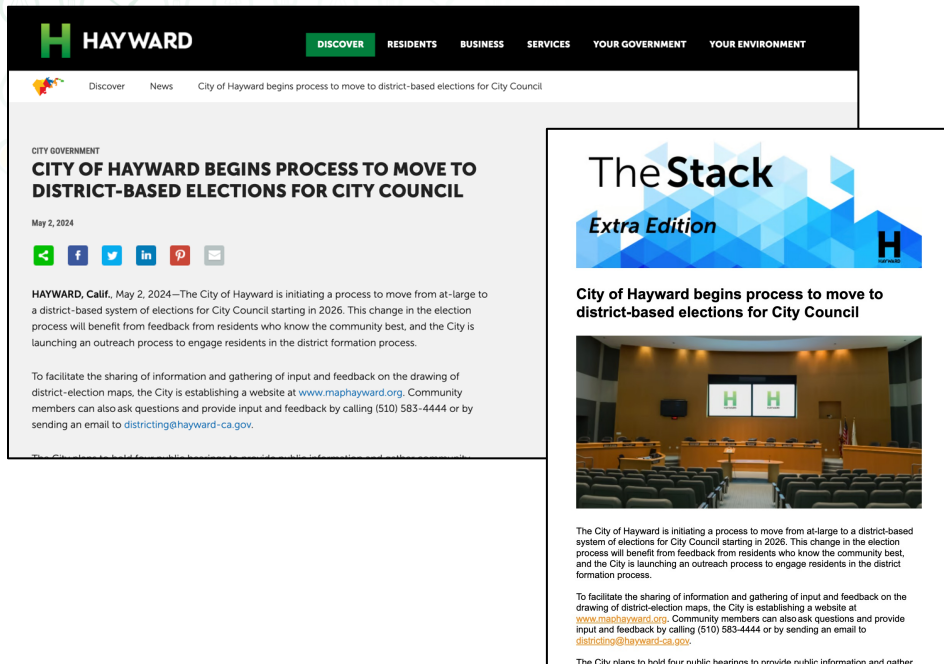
H HAYWARD

DISCOVER RESIDENTS BUSINESS SERVICES YOUR GOVERNMENT YOUR ENVIRONMENT

Discover News City of Hayward begins process to move to district-based elections for City Council

CITY GOVERNMENT

CITY OF HAYWARD BEGINS PROCESS TO MOVE TO DISTRICT-BASED ELECTIONS FOR CITY COUNCIL

May 2, 2024

HAYWARD, Calif., May 2, 2024—The City of Hayward is initiating a process to move from at-large to a district-based system of elections for City Council starting in 2026. This change in the election process will benefit from feedback from residents who know the community best, and the City is launching an outreach process to engage residents in the district formation process.

To facilitate the sharing of information and gathering of input and feedback on the drawing of district-election maps, the City is establishing a website at www.maphayward.org. Community members can also ask questions and provide input and feedback by calling (510) 583-4444 or by sending an email to districting@hayward-ca.gov.

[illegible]

The Stack

Extra Edition

H
HAYWARD

City of Hayward begins process to move to district-based elections for City Council

H H

The City of Hayward is initiating a process to move from at-large to a district-based system of elections for City Council starting in 2026. This change in the election process will benefit from feedback from residents who know the community best, and the City is launching an outreach process to engage residents in the district formation process.

To facilitate the sharing of information and gathering of input and feedback on the drawing of district-election maps, the City is establishing a website at www.maphayward.org. Community members can also ask questions and provide input and feedback by calling (510) 583-4444 or by sending an email to districting@hayward-ca.gov.

The City plans to hold four public hearings to provide public information and gather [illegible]